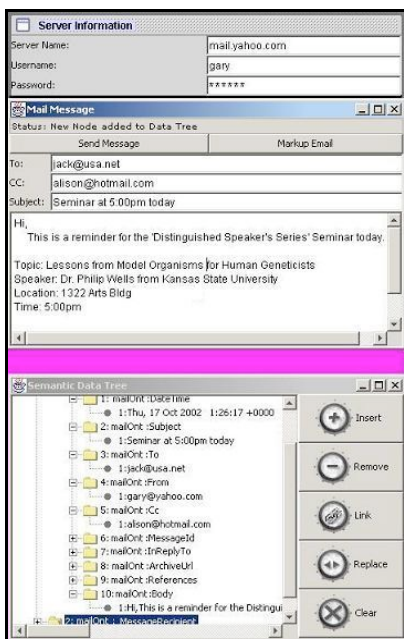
Server Information
Server Name: mail.yahoo.com
Username: gary
Password: ******

Mail Message
Status: New Node added to Data Tree
Send Message
Markup Email
To: jack@usa.net
CC: alison@hotmail.com
Subject: Seminar at 5:00pm today

Hi,
This is a reminder for the 'Distinguished Speaker's Series' Seminar today.

Topic: Lessons from Model Organisms for Human Geneticists
Speaker: Dr. Philip Wells from Kansas State University
Location: 1322 Arts Bldg
Time: 5:00pm

Semantic Data Tree
1: mailOnt :DateTime
1:Thu, 17 Oct 2002 1:26:17 +0000
2: mailOnt :Subject
1:Seminar at 5:00pm today
3: mailOnt :To
1:jack@usa.net
4: mailOnt :From
1:gary@yahoo.com
5: mailOnt :Cc
1:alison@hotmail.com
6: mailOnt :MessageId
7: mailOnt :InReplyTo
8: mailOnt :ArchiveUrl
9: mailOnt :References
10: mailOnt :Body
1:Hi,This is a reminder for the Distingui
2: mailOnt : MessageRecipient
Insert
Remove
Link
Replace
Clear